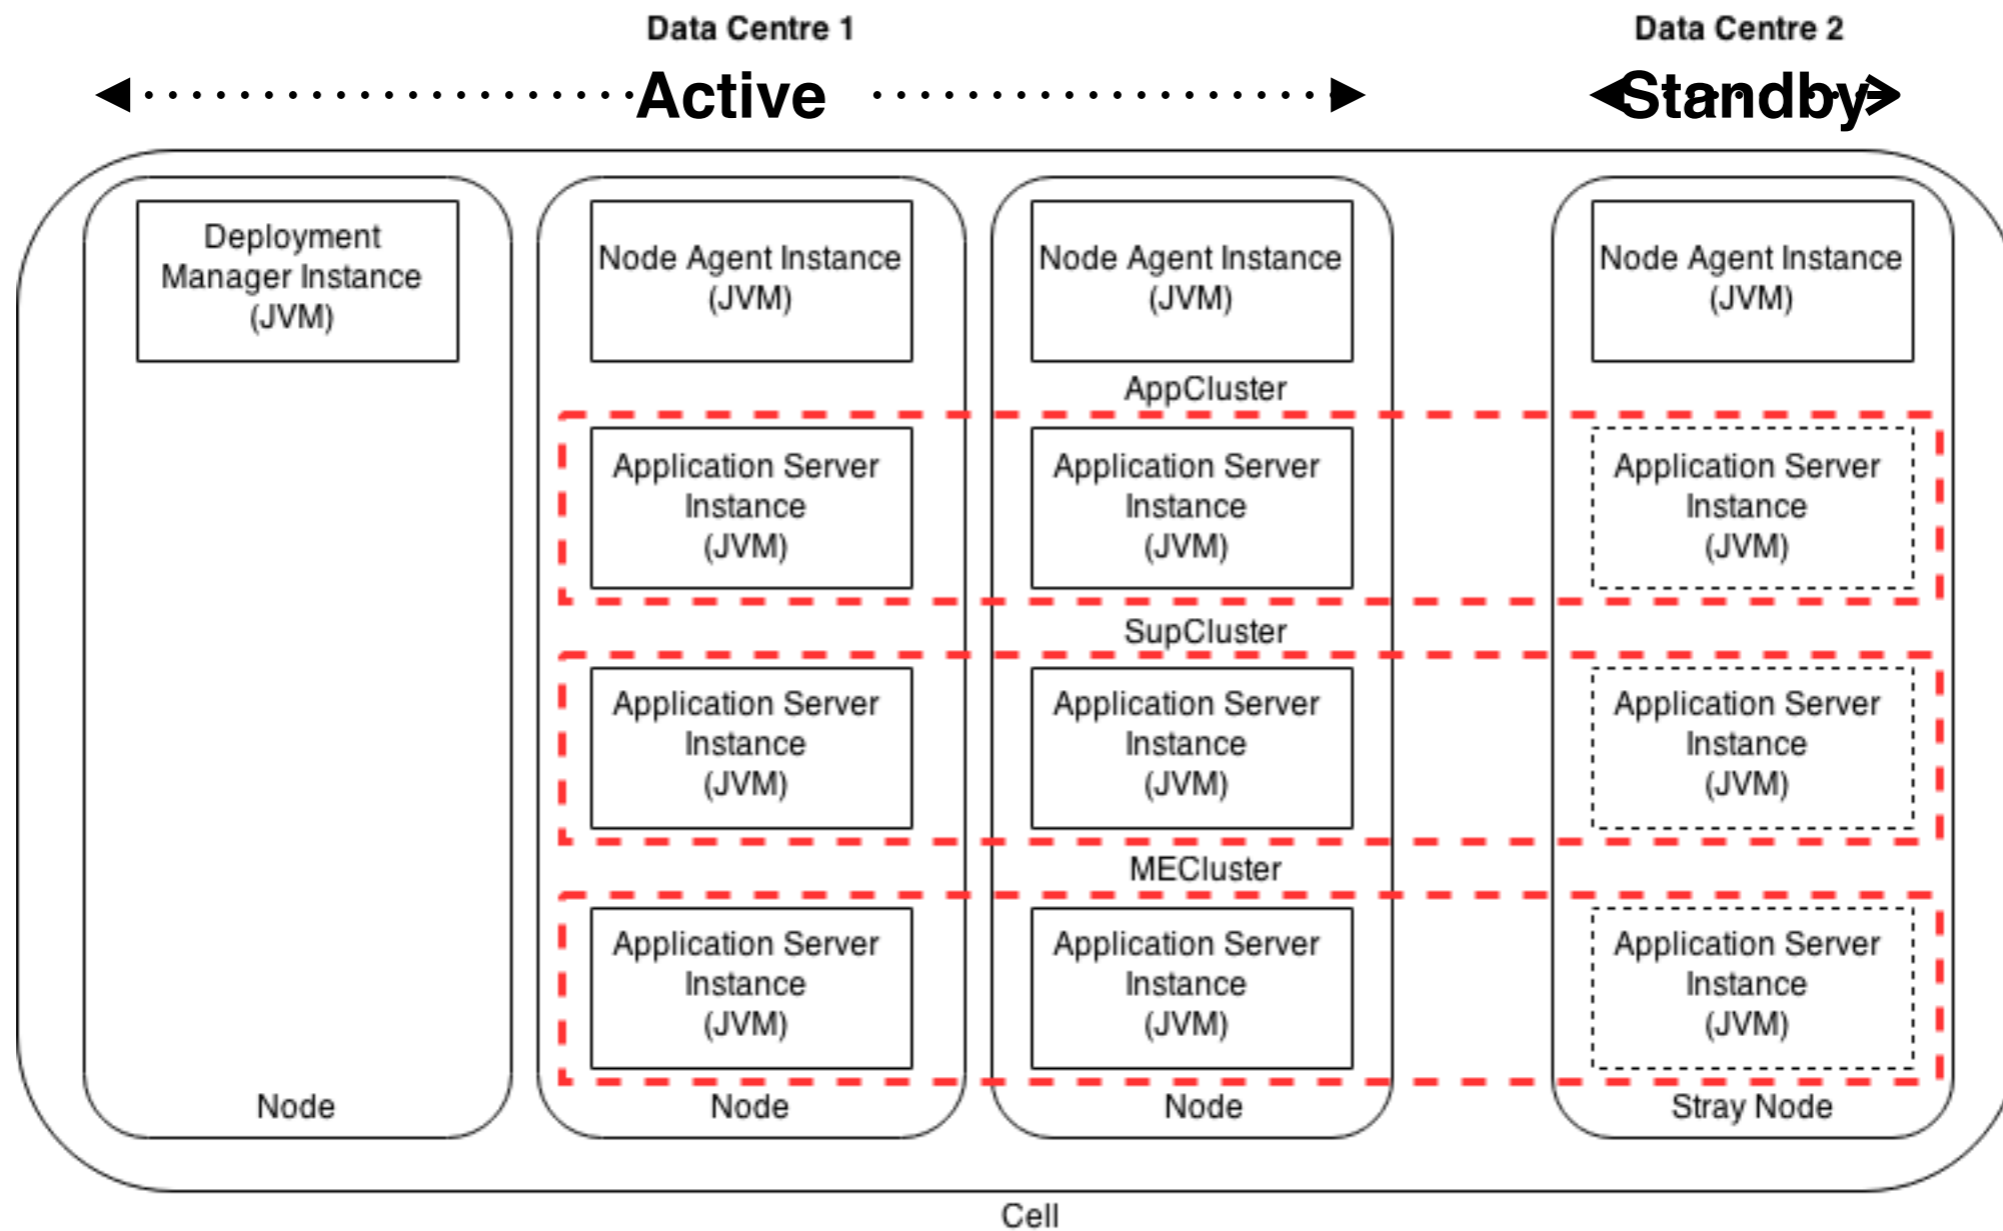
Data Centre 1

Active

Data Centre 2

Standby

Deployment Manager Instance (JVM)

Node

Node Agent Instance (JVM)

Application Server Instance (JVM)

Application Server Instance (JVM)

Application Server Instance (JVM)

Node

Node Agent Instance (JVM)

AppCluster

Application Server Instance (JVM)

SupCluster

Application Server Instance (JVM)

MECluster

Application Server Instance (JVM)

Node

Node Agent Instance (JVM)

Application Server Instance (JVM)

Application Server Instance (JVM)

Application Server Instance (JVM)

Stray Node

Cell